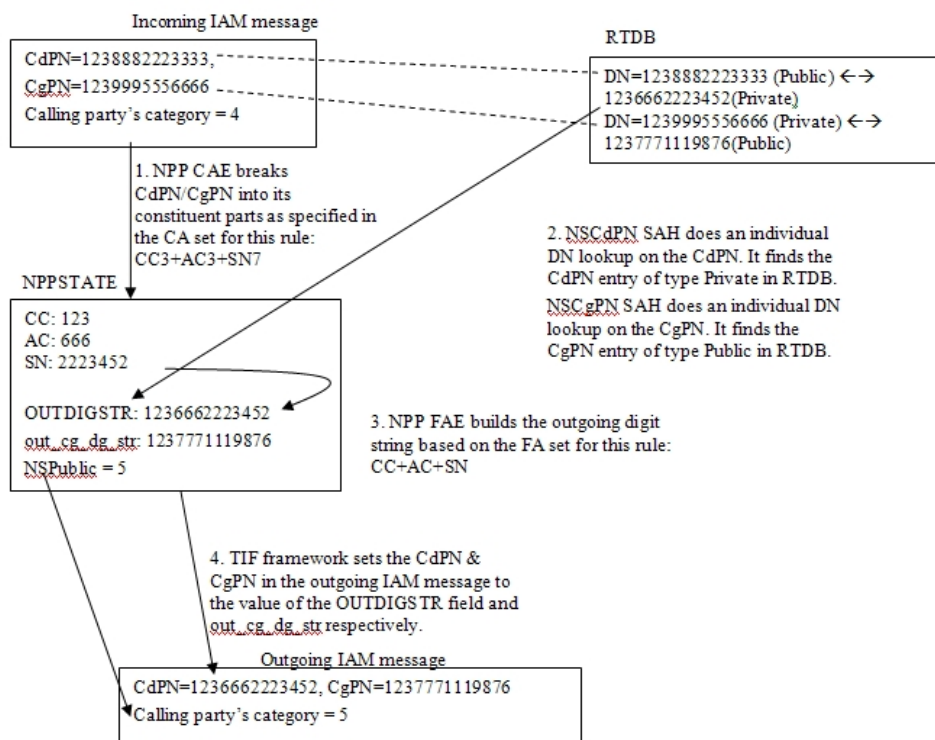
Incoming IAM message

CdPN=1238882223333,
CgPN=1239995556666
Calling party's category = 4

RTDB

DN=1238882223333 (Public) ←→ 1236662223452(Private)
DN=1239995556666 (Private) ←→ 1237771119876(Public)

1. NPP CAE breaks CdPN/CgPN into its constituent parts as specified in the CA set for this rule: CC3+AC3+SN7

2. NSCdPN SAH does an individual DN lookup on the CdPN. It finds the CdPN entry of type Private in RTDB.
NSCgPN SAH does an individual DN lookup on the CgPN. It finds the CgPN entry of type Public in RTDB.

NPPSTATE

CC: 123
AC: 666
SN: 2223452

OUTDIGSTR: 1236662223452
out_cg_dg_str: 1237771119876
NSPublic = 5

3. NPP FAE builds the outgoing digit string based on the FA set for this rule: CC+AC+SN

4. TIF framework sets the CdPN & CgPN in the outgoing IAM message to the value of the OUTDIGSTR field and out_cg_dg_str respectively.

Outgoing IAM message

CdPN=1236662223452, CgPN=1237771119876
Calling party's category = 5